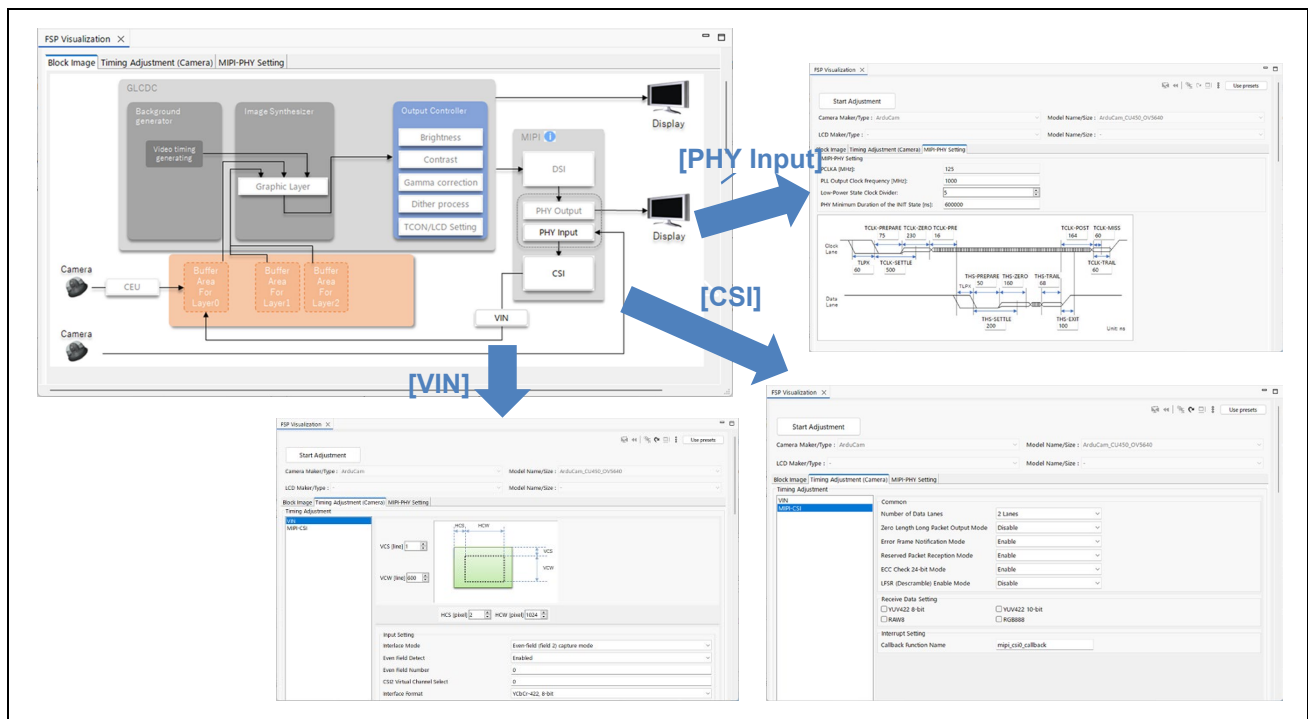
FSP Visualization

Block Image | Timing Adjustment (Camera) | MIPI-PHY Setting

GLCDC

Background generator

Video timing generating

Image Synthesizer

Graphic Layer

Output Controller

Brightness

Contrast

Gamma correction

Dither process

TCON/LCD Setting

Display

MIPI

DSI

PHY Output

PHY Input

Display

CSI

Camera

CEU

Buffer Area For Layer0

Buffer Area For Layer1

Buffer Area For Layer2

Camera

VIN

[PHY Input]

FSP Visualization

Use presets

Start Adjustment

Camera Maker/Type : ArduCam

Model Name/Size : ArduCam_CU450_OV5640

LCD Maker/Type : -

Model Name/Size : -

Block Image | Timing Adjustment (Camera) | MIPI-PHY Setting

MIPI-PHY Setting

PCLKA [MHz]: 125

PLL Output Clock Frequency [MHz]: 1000

Low-Power State Clock Divider: 5

PHY Minimum Duration of the INIT State [ns]: 600000

TCLK-PREPARE 75

TCLK-ZERO 230

TCLK-PRE 16

TCLK-POST 164

TCLK-MISS 60

Clock Lane

TLPX 60

TCLK-SETTLE 500

TCLK-TRAIL 60

THS-PREPARE 50

THS-ZERO 160

THS-TRAIL 68

TLPX

Data Lane

THS-SETTLE 200

THS-EXIT 100

Unit: ns

[CSI]

[VIN]

FSP Visualization

Use presets

Start Adjustment

Camera Maker/Type : ArduCam

Model Name/Size : ArduCam_CU450_OV5640

LCD Maker/Type : -

Model Name/Size : -

Block Image | Timing Adjustment (Camera) | MIPI-PHY Setting

Timing Adjustment

VIN

MIPI-CSI

HCS HCW

VCS

VCW

VCS [line] 1

VCW [line] 600

HCS [pixel] 2

HCW [pixel] 1024

Input Setting

Interface Mode: Even-field (field 2) capture mode

Even Field Detect: Enabled

Even Field Number: 0

CSI2 Virtual Channel Select: 0

Interface Format: YCbCr-422, 8-bit

FSP Visualization

Use presets

Start Adjustment

Camera Maker/Type : ArduCam

Model Name/Size : ArduCam_CU450_OV5640

LCD Maker/Type : -

Model Name/Size : -

Block Image | Timing Adjustment (Camera) | MIPI-PHY Setting

Timing Adjustment

VIN

MIPI-CSI

Common

Number of Data Lanes: 2 Lanes

Zero Length Long Packet Output Mode: Disable

Error Frame Notification Mode: Enable

Reserved Packet Reception Mode: Enable

ECC Check 24-bit Mode: Enable

LFSR (Descramble) Enable Mode: Disable

Receive Data Setting

YUV422 8-bit

YUV422 10-bit

RAW8

RGB888

Interrupt Setting

Callback function Name: mipi_csi0_callback